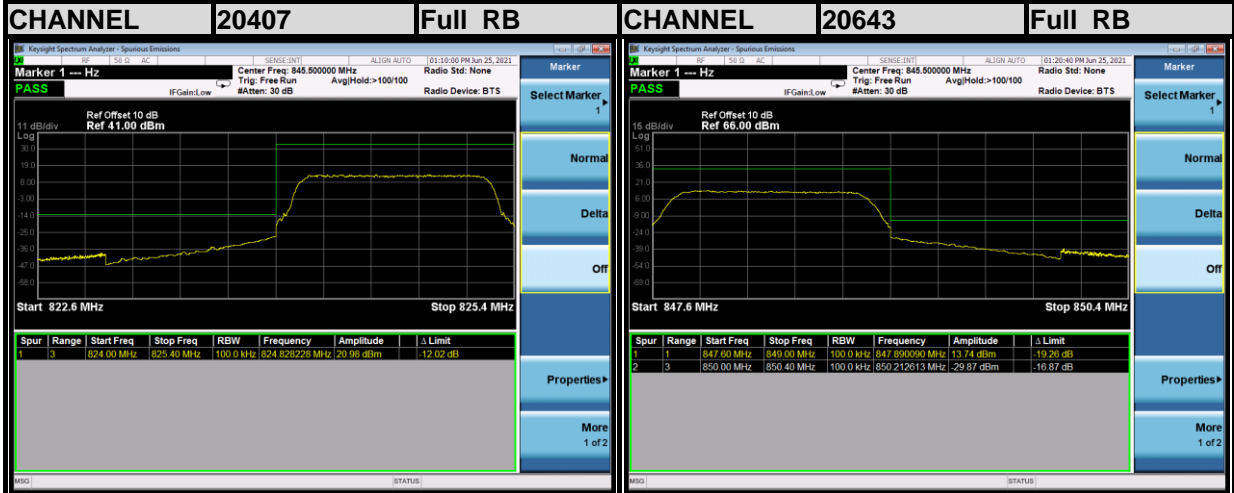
| CHANNEL | 20407 | Full RB |
|---|---|---|

Keysight Spectrum Analyzer - Spurious Emissions
RF 50 Ω AC SENSE:INT ALIGN AUTO 01:10:00 PM Jun 25, 2021
Marker 1 --- Hz
PASS
Center Freq: 845.500000 MHz
Trig: Free Run Avg|Hold:>100/100
IFGain:Low #Atten: 30 dB
Radio Std: None
Radio Device: BTS

Marker
Select Marker 1
Normal
Delta
Off
Properties▸
More 1 of 2

Ref Offset 10 dB
11 dB/div Ref 41.00 dBm
Log
30.0
19.0
8.00
-3.00
-14.0
-25.0
-36.0
-47.0
-58.0

Start 822.6 MHz Stop 825.4 MHz

| Spur | Range | Start Freq | Stop Freq | RBW | Frequency | Amplitude | Δ Limit |
|---|---|---|---|---|---|---|---|
| 1 | 3 | 824.00 MHz | 825.40 MHz | 100.0 kHz | 824.828228 MHz | 20.98 dBm | -12.02 dB |

MSG STATUS

| CHANNEL | 20643 | Full RB |
|---|---|---|

Keysight Spectrum Analyzer - Spurious Emissions
RF 50 Ω AC SENSE:INT ALIGN AUTO 01:20:40 PM Jun 25, 2021
Marker 1 --- Hz
PASS
Center Freq: 845.500000 MHz
Trig: Free Run Avg|Hold:>100/100
IFGain:Low #Atten: 30 dB
Radio Std: None
Radio Device: BTS

Marker
Select Marker 1
Normal
Delta
Off
Properties▸
More 1 of 2

Ref Offset 10 dB
15 dB/div Ref 66.00 dBm
Log
51.0
36.0
21.0
6.00
-9.00
-24.0
-39.0
-54.0
-69.0

Start 847.6 MHz Stop 850.4 MHz

| Spur | Range | Start Freq | Stop Freq | RBW | Frequency | Amplitude | Δ Limit |
|---|---|---|---|---|---|---|---|
| 1 | 1 | 847.60 MHz | 849.00 MHz | 100.0 kHz | 847.890090 MHz | 13.74 dBm | -19.26 dB |
| 2 | 3 | 850.00 MHz | 850.40 MHz | 100.0 kHz | 850.212613 MHz | -29.87 dBm | -16.87 dB |

MSG STATUS